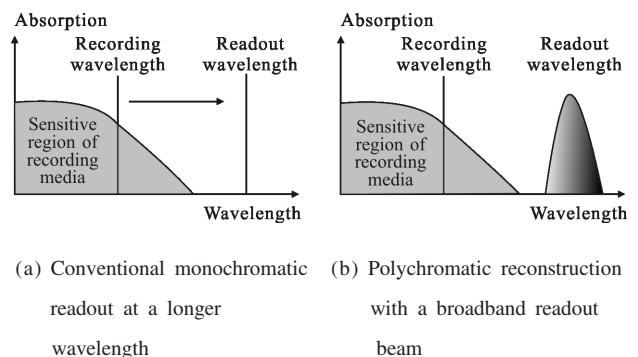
Absorption

Recording wavelength

Readout wavelength

Sensitive region of recording media

Wavelength

(a) Conventional monochromatic readout at a longer wavelength

Absorption

Recording wavelength

Readout wavelength

Sensitive region of recording media

Wavelength

(b) Polychromatic reconstruction with a broadband readout beam